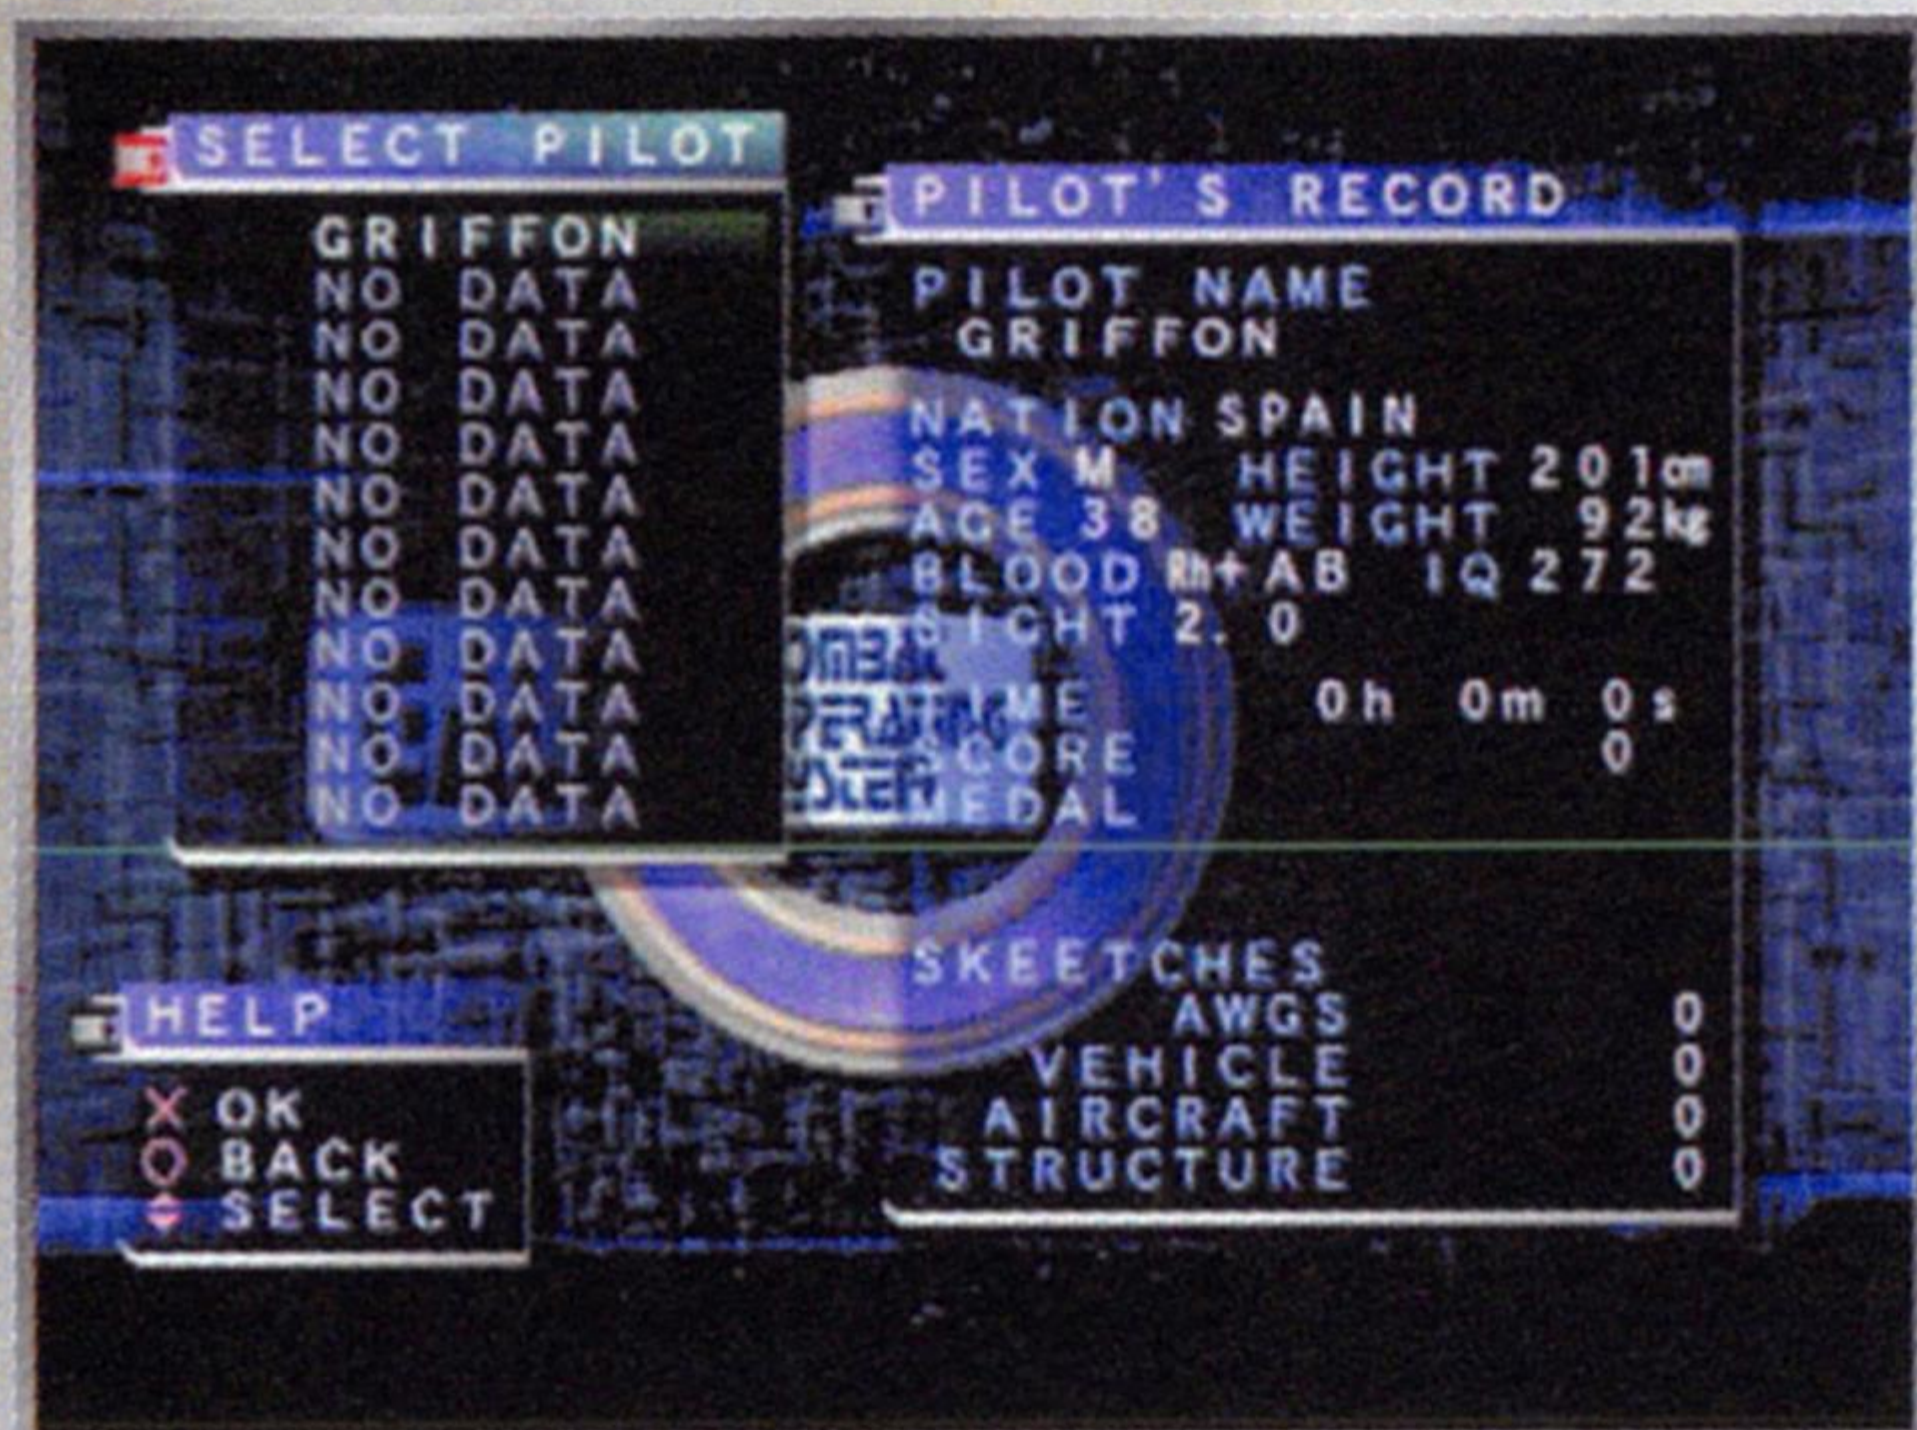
SELECT PILOT

GRIFFON
NO DATA
NO DATA
NO DATA
NO DATA
NO DATA
NO DATA
NO DATA
NO DATA
NO DATA
NO DATA
NO DATA

PILOT'S RECORD

PILOT NAME
GRIFFON

NATION SPAIN
SEX M HEIGHT 201cm
AGE 38 WEIGHT 92kg
BLOOD Rh+AB IQ 272
SIGHT 2.0

TIME 0h 0m 0s
SCORE 0
MEDAL

SKEETCHES
AWGS 0
VEHICLE 0
AIRCRAFT 0
STRUCTURE 0

COMBAT
OPERATING
SYSTEM

HELP
OK
BACK
SELECT